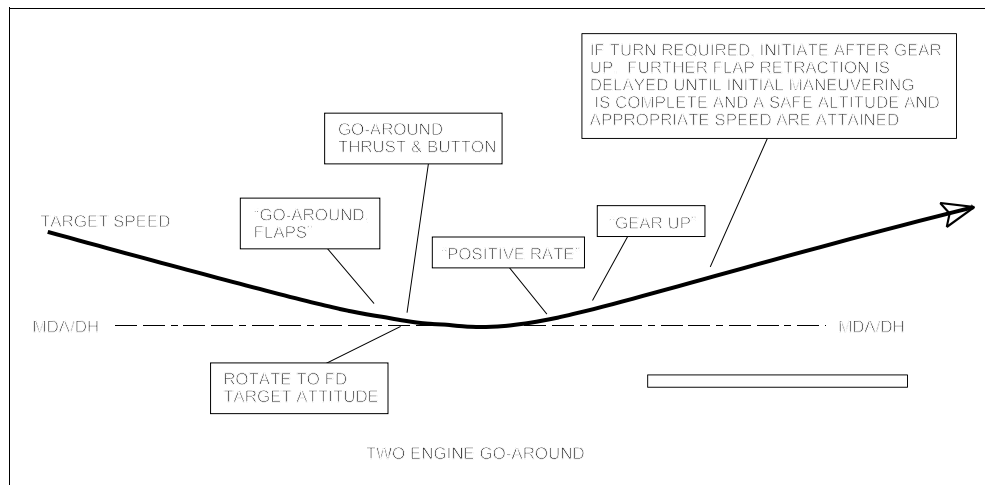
IF TURN REQUIRED, INITIATE AFTER GEAR UP. FURTHER FLAP RETRACTION IS DELAYED UNTIL INITIAL MANEUVERING IS COMPLETE AND A SAFE ALTITUDE AND APPROPRIATE SPEED ARE ATTAINED

GO-AROUND THRUST & BUTTON

TARGET SPEED

"GO-AROUND FLAPS"

"POSITIVE RATE"

"GEAR UP"

MDA/DH

MDA/DH

ROTATE TO FD TARGET ATTITUDE

TWO ENGINE GO-AROUND